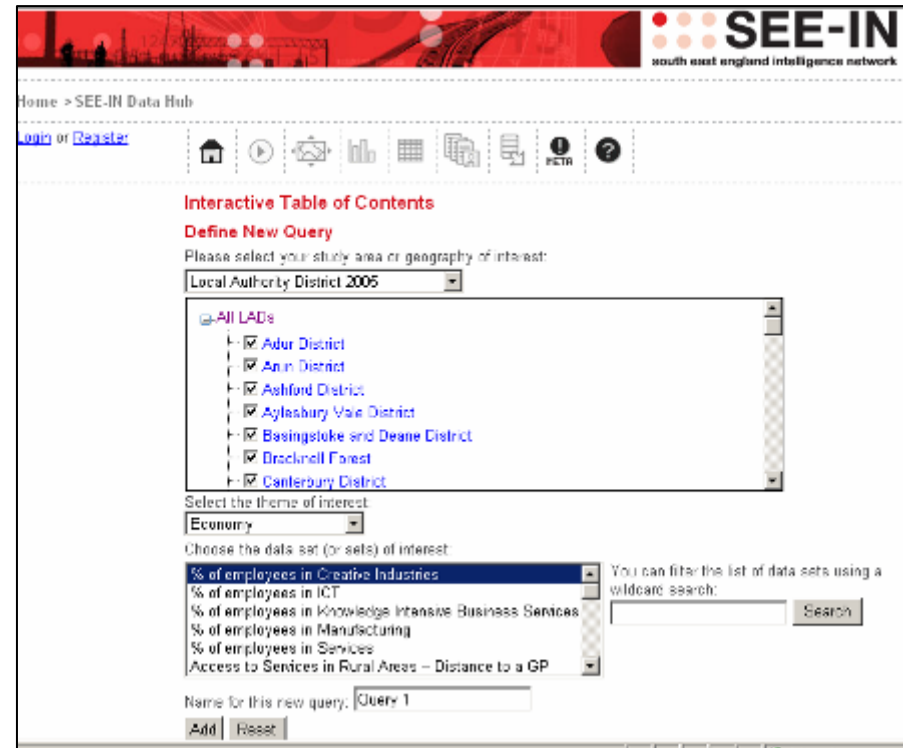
SEE-IN
south east england intelligence network

Home > SEE-IN Data Hub

Login or Register

PETR

Interactive Table of Contents

Define New Query

Please select your study area or geography of interest:

Local Authority District 2005

All LADs
Adur District
Arun District
Ashford District
Aylesbury Vale District
Basingstoke and Deane District
Bracknell Forest
Canterbury District

Select the theme of interest:

Economy

Choose the data set (or sets) of interest:

% of employees in Creative Industries
% of employees in ICT
% of employees in Knowledge Intensive Business Services
% of employees in Manufacturing
% of employees in Services
Access to Services in Rural Areas – Distance to a GP

You can filter the list of data sets using a wildcard search:

Search

Name for this new query: Query 1

Add Reset